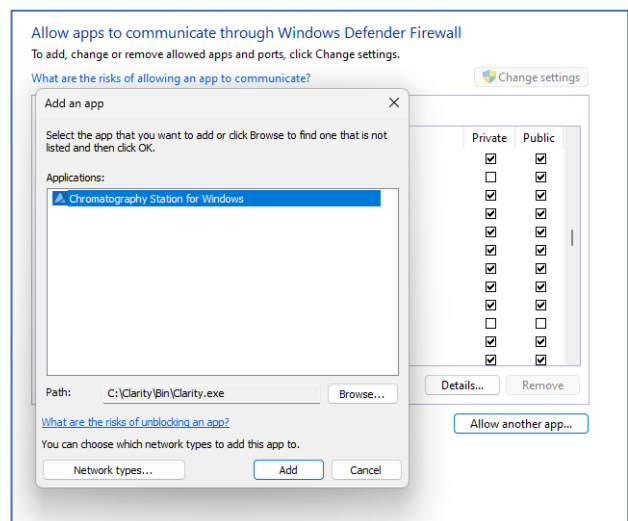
Allow apps to communicate through Windows Defender Firewall

To add, change or remove allowed apps and ports, click Change settings.

What are the risks of allowing an app to communicate?

Change settings

Add an app

Select the app that you want to add or click Browse to find one that is not listed and then click OK.

Applications:

Chromatography Station for Windows

Path: C:\Clarity\Bin\Clarity.exe

Browse...

What are the risks of unblocking an app?

You can choose which network types to add this app to.

Network types...

Add

Cancel

Private

Public

Details...

Remove

Allow another app...